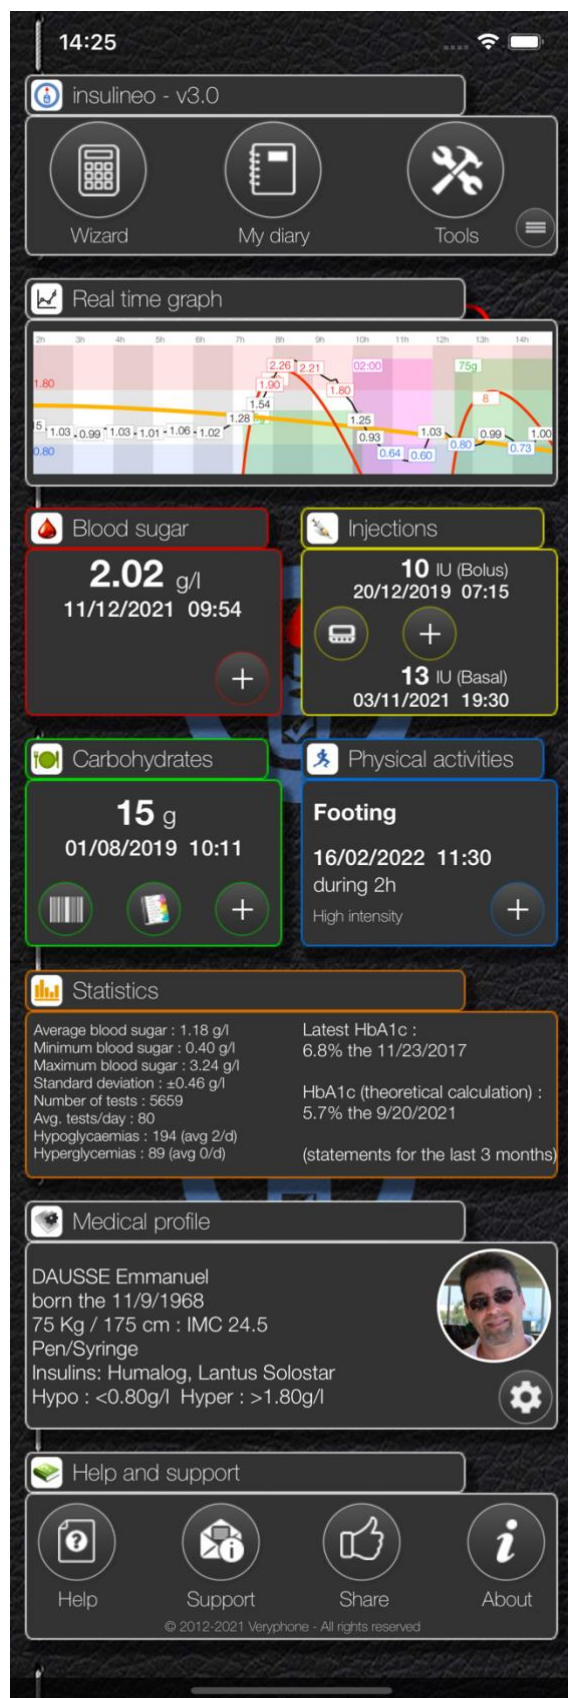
14:25

insulineo - v3.0

Wizard
My diary
Tools

Real time graph

2h 3h 4h 5h 6h 7h 8h 9h 10h 11h 12h 13h 14h

1.80
2.26 2.21
1.90
1.80
02:00
75g
8
1.54
1.28
1.25
5 1.03 0.99 1.03 1.01 1.06 1.02
0.93
1.03
0.99
1.00
0.80
0.64 0.60
0.80
0.73

Blood sugar
2.02 g/l
11/12/2021 09:54

Injections
10 IU (Bolus)
20/12/2019 07:15
13 IU (Basal)
03/11/2021 19:30

Carbohydrates
15 g
01/08/2019 10:11

Physical activities
Footing
16/02/2022 11:30
during 2h
High intensity

Statistics
Average blood sugar : 1.18 g/l
Minimum blood sugar : 0.40 g/l
Maximum blood sugar : 3.24 g/l
Standard deviation : ±0.46 g/l
Number of tests : 5659
Avg. tests/day : 80
Hypoglycaemias : 194 (avg 2/d)
Hyperglycemias : 89 (avg 0/d)

Latest HbA1c :
6.8% the 11/23/2017

HbA1c (theoretical calculation) :
5.7% the 9/20/2021

(statements for the last 3 months)

Medical profile
DAUSSE Emmanuel
born the 11/9/1968
75 Kg / 175 cm : IMC 24.5
Pen/Syringe
Insulins: Humalog, Lantus Solostar
Hypo : <0.80g/l Hyper : >1.80g/l

Help and support
Help
Support
Share
About
© 2012-2021 Veryphone - All rights reserved